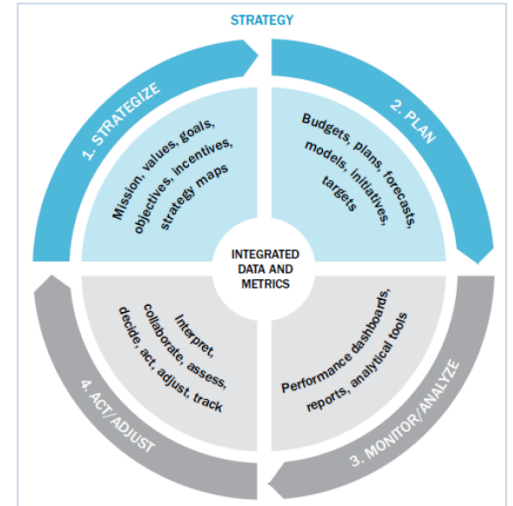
STRATEGY

1. STRATEGIZE

Mission, values, goals, objectives, incentives, strategy maps

2. PLAN

Budgets, plans, forecasts, models, initiatives, targets

INTEGRATED DATA AND METRICS

Interpret, collaborate, assess, decide, act, adjust, track

Performance dashboards, reports, analytical tools

4. ACT/ADJUST

3. MONITOR/ANALYZE